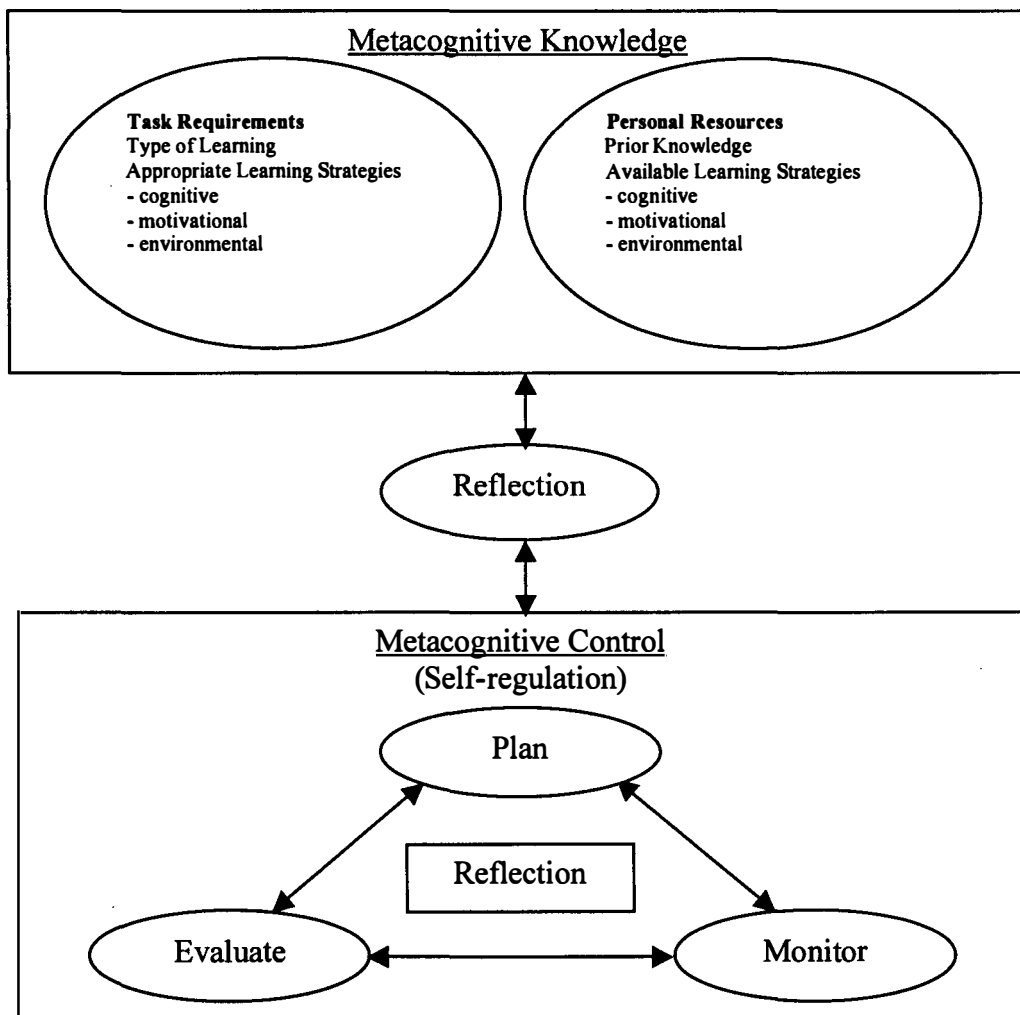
Metacognitive Knowledge

Task Requirements
Type of Learning
Appropriate Learning Strategies
- cognitive
- motivational
- environmental

Personal Resources
Prior Knowledge
Available Learning Strategies
- cognitive
- motivational
- environmental

Reflection

Metacognitive Control
(Self-regulation)

Plan

Reflection

Evaluate

Monitor